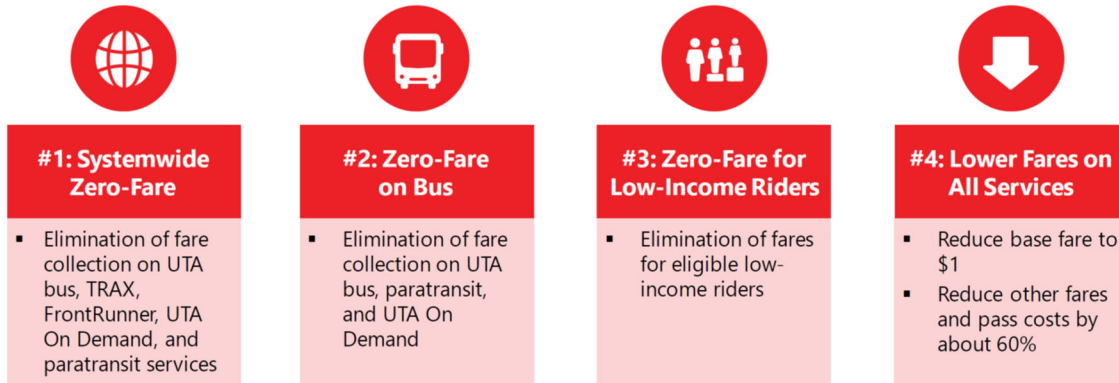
#1: Systemwide Zero-Fare

- Elimination of fare collection on UTA bus, TRAX, FrontRunner, UTA On Demand, and paratransit services

#2: Zero-Fare on Bus

- Elimination of fare collection on UTA bus, paratransit, and UTA On Demand

#3: Zero-Fare for Low-Income Riders

- Elimination of fares for eligible low-income riders

#4: Lower Fares on All Services

- Reduce base fare to $1
- Reduce other fares and pass costs by about 60%